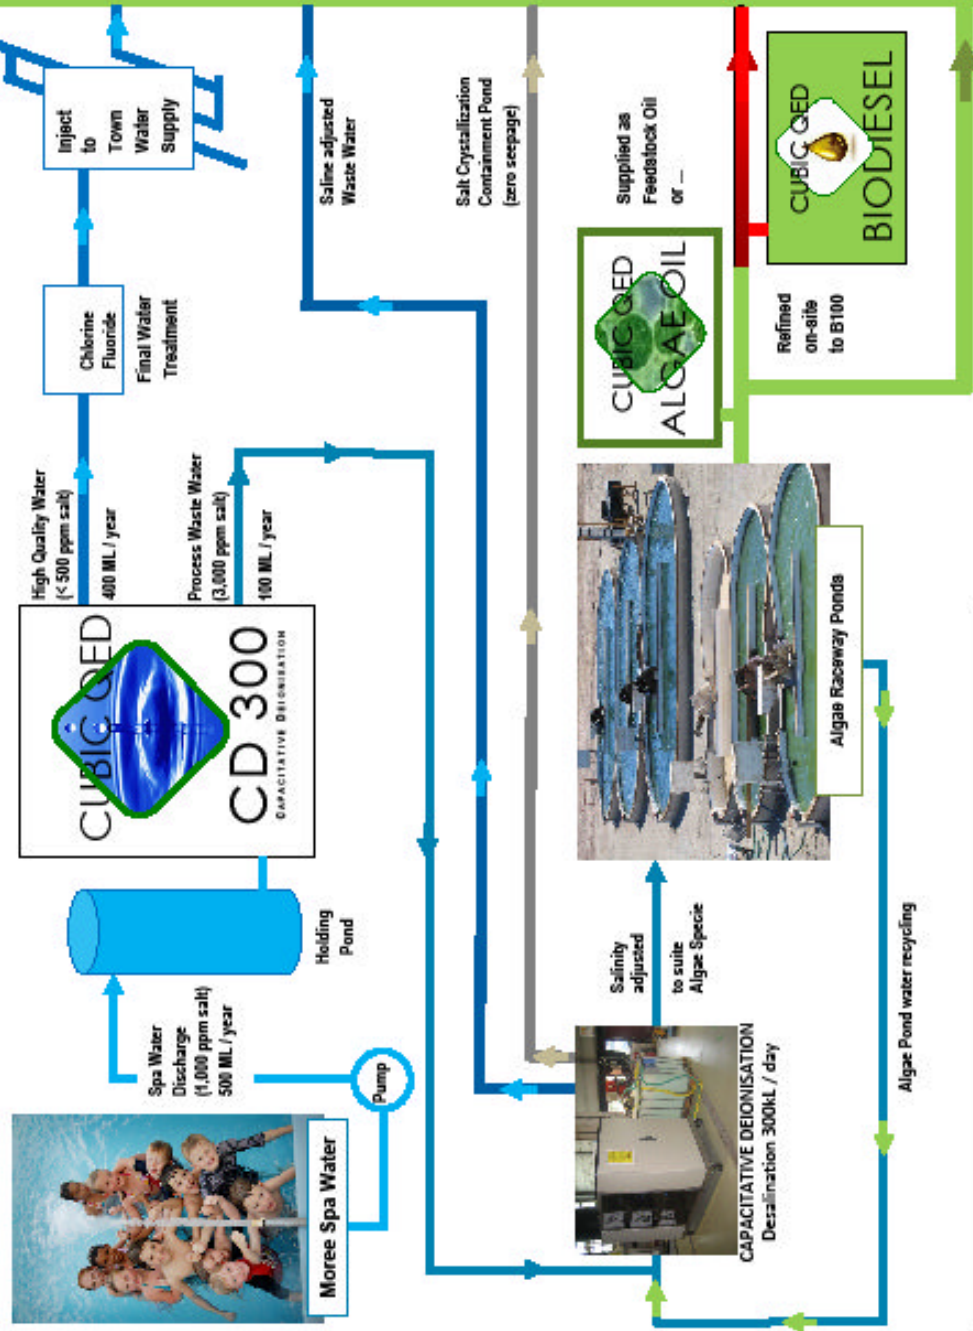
Inject to Town Water Supply

Saline adjusted Waste Water

Salt Crystallization Containment Pond (zero seepage)

Supplied as Feedstock Oil or ...

CUBIC GED BIODIESEL

Chlorine Fluoride

Final Water Treatment

CUBIC GED ALGAE OIL

Refined on-site to B100

High Quality Water (< 500 ppm salt)

400 ML / year

Process Waste Water (3,000 ppm salt)

100 ML / year

CUBIC GED

CD 300

CAPACITATIVE DEIONISATION

Algae Raceway Ponds

Holding Pond

Spa Water Discharge (1,000 ppm salt) 500 ML / year

Pump

Moree Spa Water

Salinity adjusted

to suite Algae Specie

CAPACITATIVE DEIONISATION Desalination 300kL / day

Algae Pond water recycling